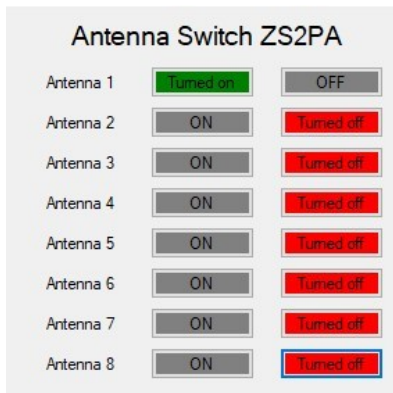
Antenna Switch ZS2PA

| | | |
|---|---|---|
| Antenna 1 | Turned on | OFF |
| Antenna 2 | ON | Turned off |
| Antenna 3 | ON | Turned off |
| Antenna 4 | ON | Turned off |
| Antenna 5 | ON | Turned off |
| Antenna 6 | ON | Turned off |
| Antenna 7 | ON | Turned off |
| Antenna 8 | ON | Turned off |